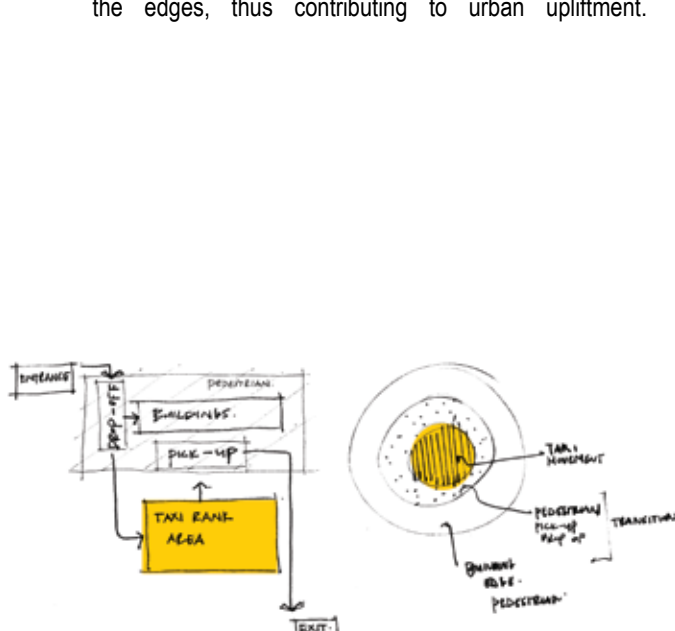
the edges, thus contributing to urban upliftment.

ENTRANCE

PEDESTRIAN.

DROP-OFF

BUILDINGS.

PICK-UP

TAXI RANK AREA

EXIT.

TAXI MOVEMENT

PEDESTRIAN PICK-UP DROP OFF

TRANSITION

BUILDING EDGE. PEDESTRIAN.